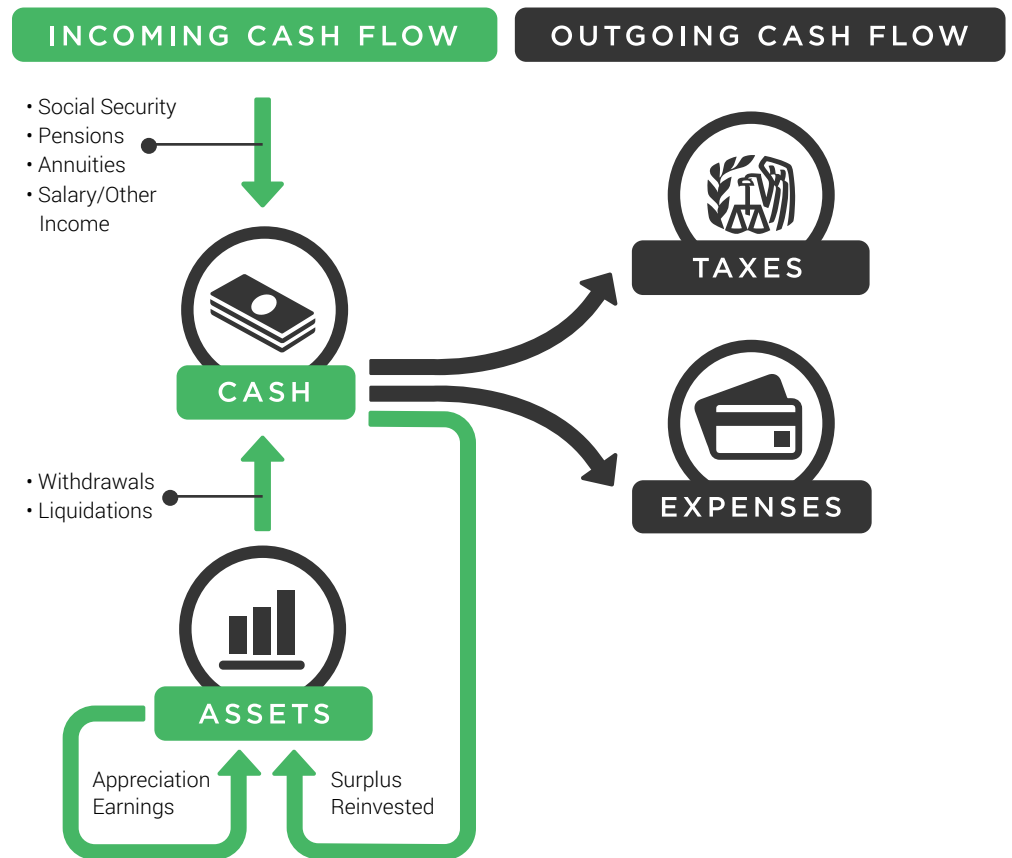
INCOMING CASH FLOW

OUTGOING CASH FLOW

• Social Security
• Pensions
• Annuities
• Salary/Other Income

CASH

TAXES

EXPENSES

• Withdrawals
• Liquidations

ASSETS

Appreciation
Earnings

Surplus
Reinvested